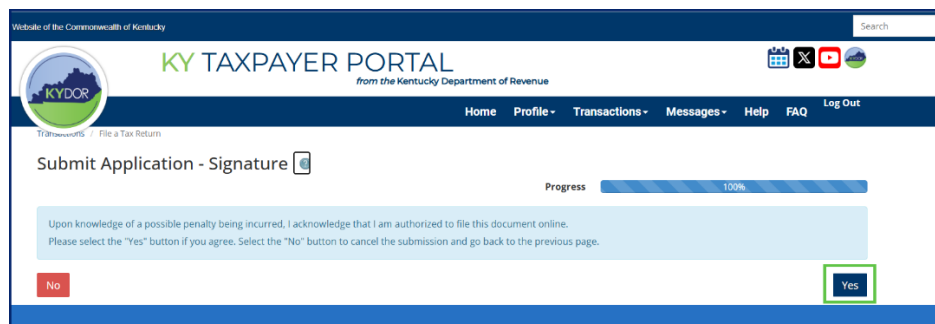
Website of the Commonwealth of Kentucky

Search

KYDOR

KY TAXPAYER PORTAL

from the Kentucky Department of Revenue

Home Profile▾ Transactions▾ Messages▾ Help FAQ Log Out

Transactions / File a Tax Return

Submit Application - Signature

Progress 100%

Upon knowledge of a possible penalty being incurred, I acknowledge that I am authorized to file this document online.
Please select the "Yes" button if you agree. Select the "No" button to cancel the submission and go back to the previous page.

No

Yes